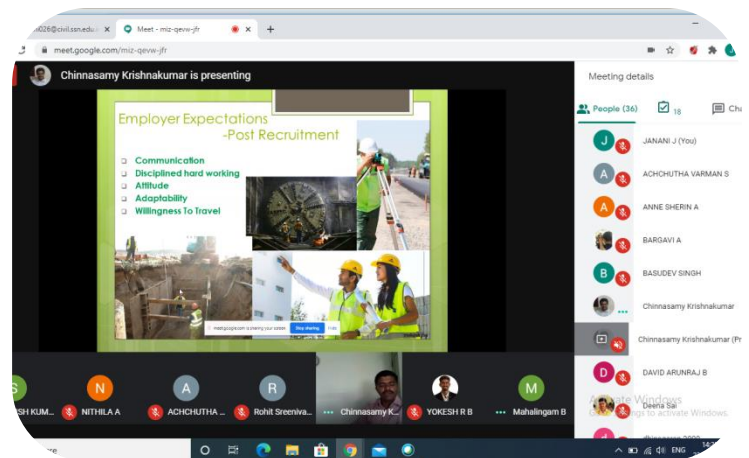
...026@civil.ssn.edu ×
Meet - miz-qevw-jfr ×
+
meet.google.com/miz-qevw-jfr

Chinnasamy Krishnakumar is presenting

Employer Expectations
-Post Recruitment

Communication
Disciplined hard working
Attitude
Adaptability
Willingness To Travel

meet.google.com is sharing your screen. Stop sharing Hide

Meeting details

People (36)
18
Ch

JANANI J (You)
ACHCHUTHA VARMAN S
ANNE SHERIN A
BARGAVI A
BASUDEV SINGH
Chinnasamy Krishnakumar
Chinnasamy Krishnakumar (Pr
DAVID ARUNRAJ B
Deera Sai

...SH KUM...
NITHILA A
ACHCHUTHA ...
Rohit Sreeniva...
Chinnasamy K...
YOKESH R B
Mahalingam B

Activate Windows
Go to Settings to activate Windows.

ENG